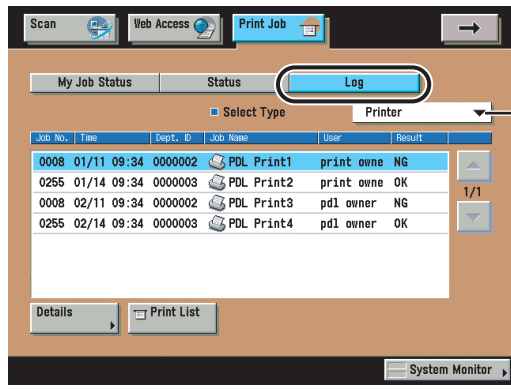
Scan

Web Access

Print Job

My Job Status

Status

Log

Select Type

Printer

| Job No. | Time | Dept. ID | Job Name | User | Result |
|---|---|---|---|---|---|
| 0008 | 01/11 09:34 | 0000002 | PDL Print1 | print owne | NG |
| 0255 | 01/14 09:34 | 0000003 | PDL Print2 | print owne | OK |
| 0008 | 02/11 09:34 | 0000002 | PDL Print3 | pdl owner | NG |
| 0255 | 02/14 09:34 | 0000003 | PDL Print4 | pdl owner | OK |

1/1

Details

Print List

System Monitor